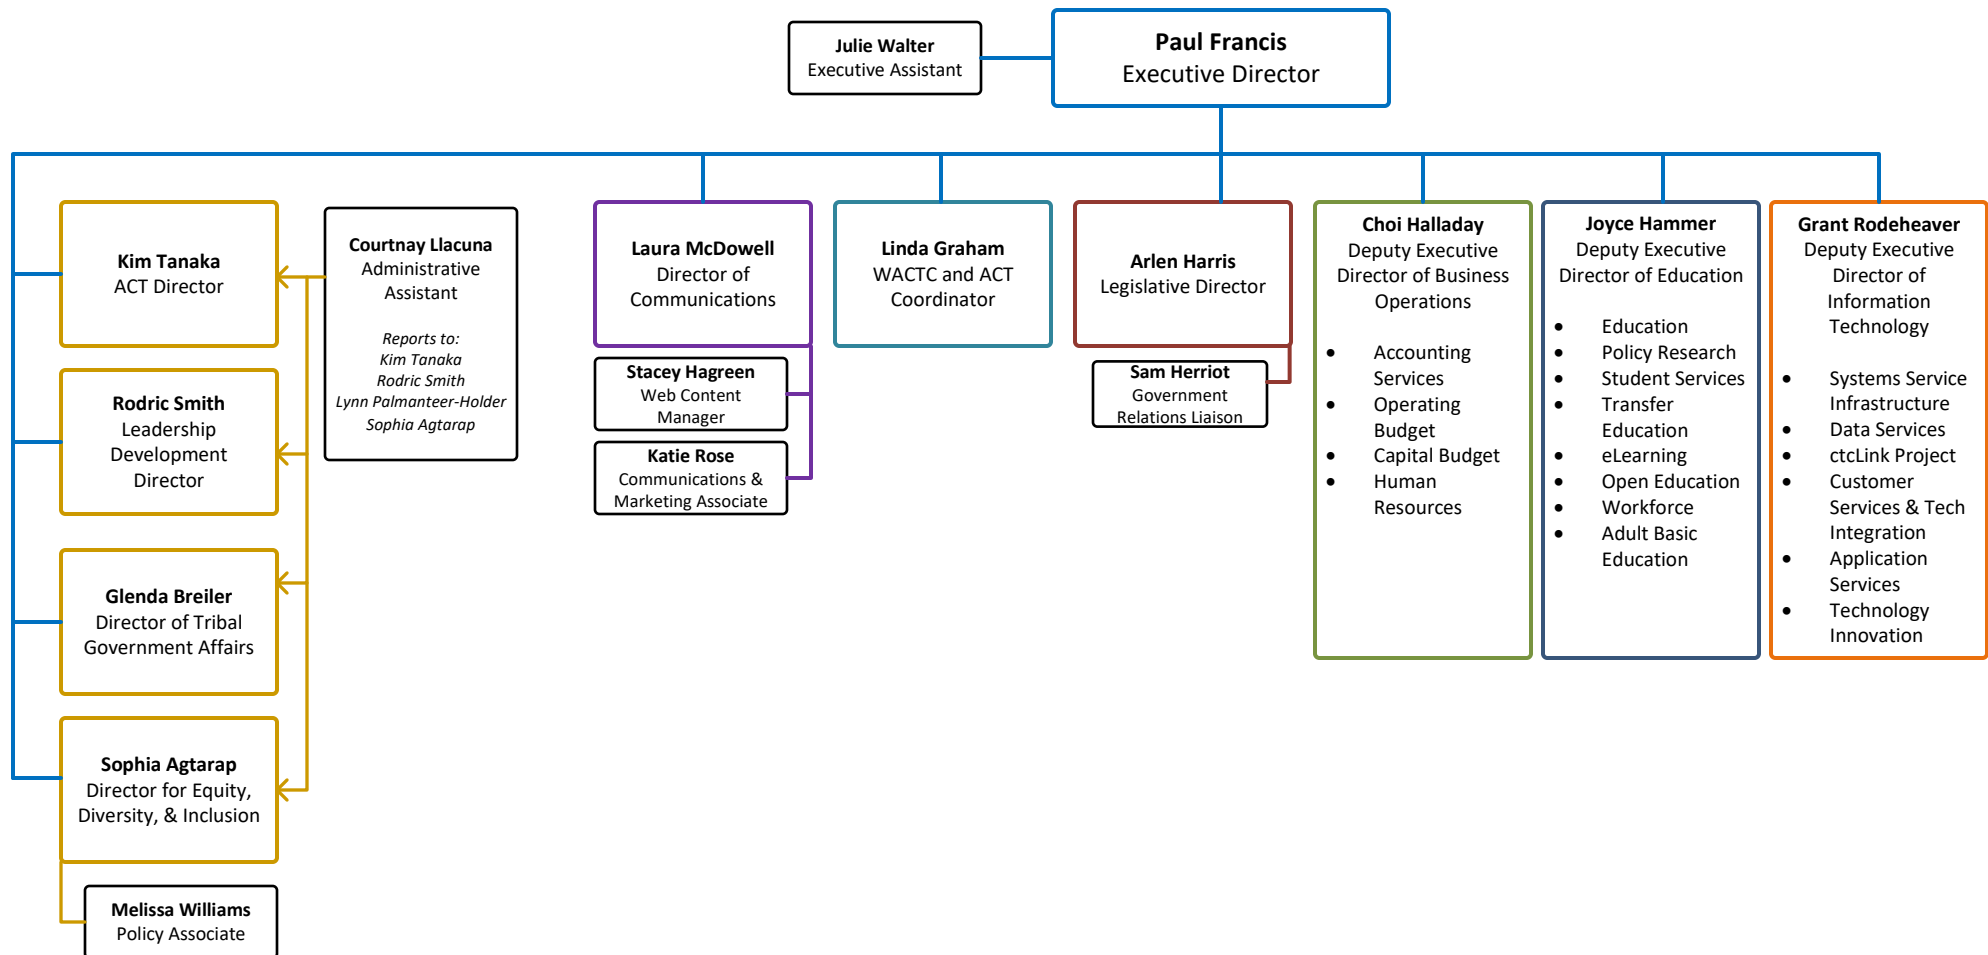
Julie Walter
Executive Assistant

Paul Francis
Executive Director

Kim Tanaka
ACT Director

Rodric Smith
Leadership Development Director

Glenda Breiler
Director of Tribal Government Affairs

Sophia Agtarap
Director for Equity, Diversity, & Inclusion

Melissa Williams
Policy Associate

Courtnay Llacuna
Administrative Assistant

Reports to:
Kim Tanaka
Rodric Smith
Lynn Palmanteer-Holder
Sophia Agtarap

Laura McDowell
Director of Communications

Stacey Hagreen
Web Content Manager

Katie Rose
Communications & Marketing Associate

Linda Graham
WACTC and ACT Coordinator

Arlen Harris
Legislative Director

Sam Herriot
Government Relations Liaison

Choi Halladay
Deputy Executive Director of Business Operations

- Accounting Services
- Operating Budget
- Capital Budget
- Human Resources

Joyce Hammer
Deputy Executive Director of Education

- Education
- Policy Research
- Student Services
- Transfer Education
- eLearning
- Open Education
- Workforce
- Adult Basic Education

Grant Rodeheaver
Deputy Executive Director of Information Technology

- Systems Service Infrastructure
- Data Services
- ctcLink Project
- Customer Services & Tech Integration
- Application Services
- Technology Innovation